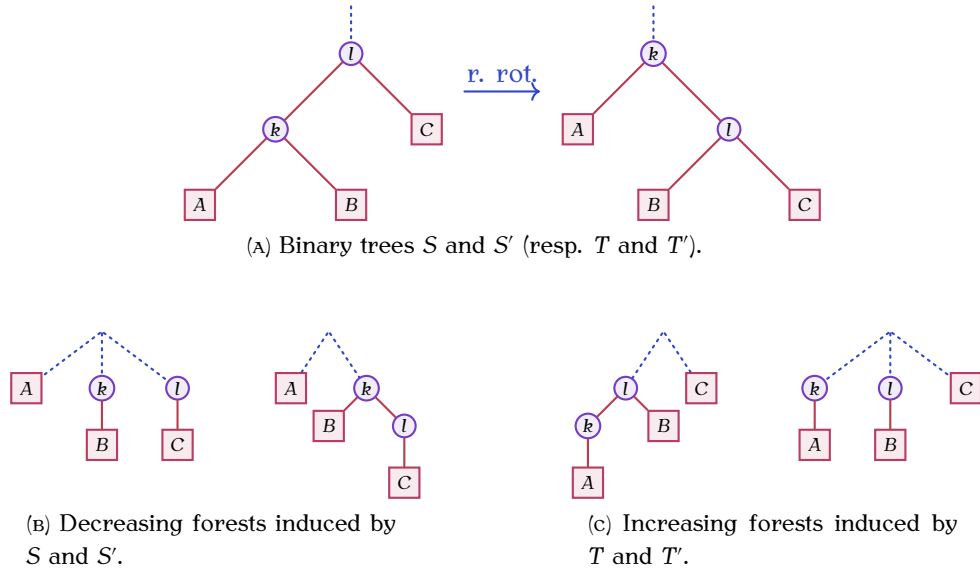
$l$

r. rot.

$k$

$k$

$C$

$A$

$l$

$A$

$B$

$B$

$C$

(A) Binary trees $S$ and $S'$ (resp. $T$ and $T'$).

$A$ $k$ $l$

$B$ $C$

$A$ $k$

$B$ $l$

$C$

$l$ $C$

$k$ $B$

$A$

$k$ $l$ $C$

$A$ $B$

(B) Decreasing forests induced by $S$ and $S'$.

(C) Increasing forests induced by $T$ and $T'$.